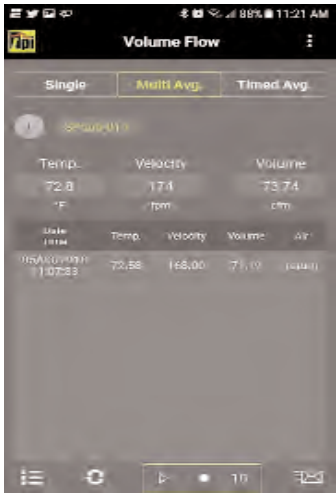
88% 11:21 AM

Volume Flow

Single | Multi Avg. | Timed Avg.

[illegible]

Temp. | Velocity | Volume
72.8 | 174 | 73.74
°F | fpm | cfm

| Date Time | Temp. | Velocity | Volume | Air |
|---|---|---|---|---|
| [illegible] 11:07:33 | 72.58 | 168.00 | 71.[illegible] | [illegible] |

10